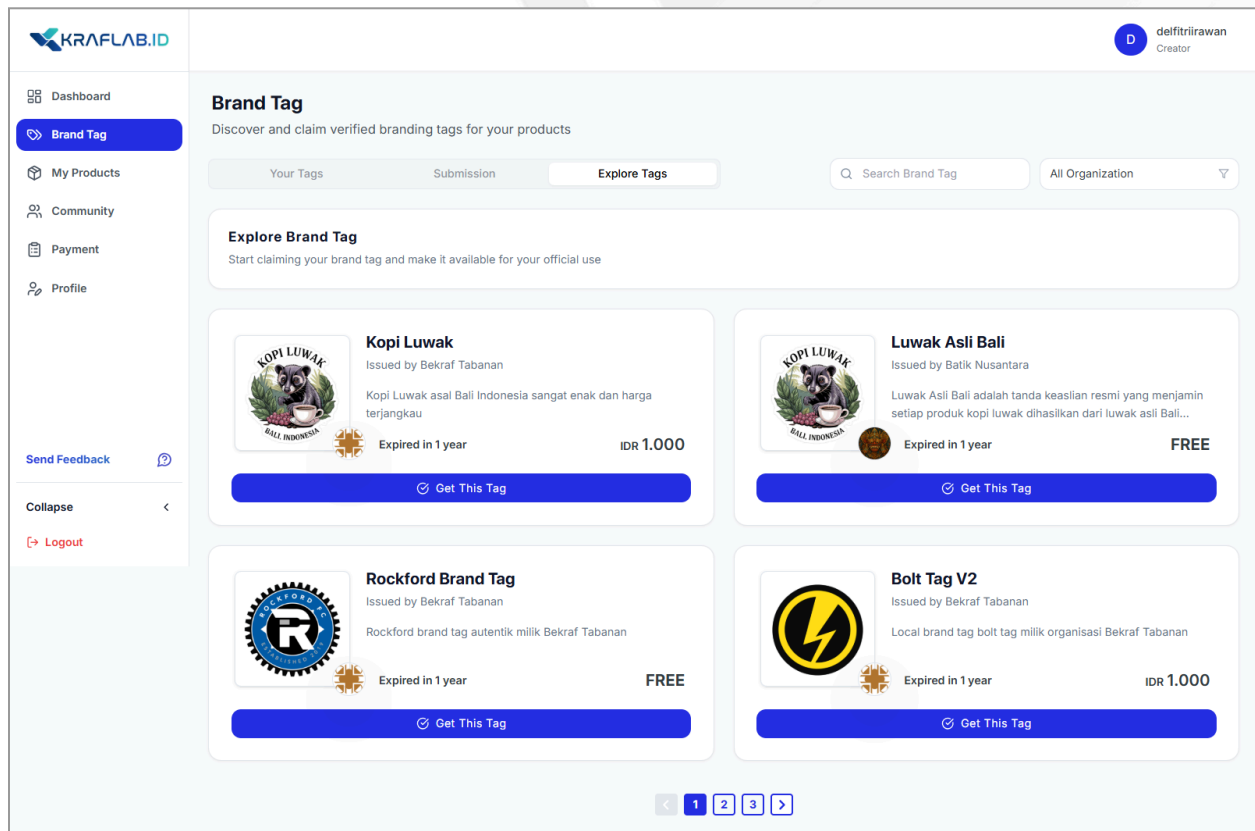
KRAFLAB.ID

D delfitriirawan
Creator

Dashboard
Brand Tag
My Products
Community
Payment
Profile

Send Feedback

Collapse

Logout

Brand Tag
Discover and claim verified branding tags for your products

Your Tags | Submission | Explore Tags

Search Brand Tag

All Organization

Explore Brand Tag
Start claiming your brand tag and make it available for your official use

KOPI LUWAK BALI INDONESIA

Kopi Luwak
Issued by Bekraf Tabanan
Kopi Luwak asal Bali Indonesia sangat enak dan harga terjangkau
Expired in 1 year
IDR 1.000
Get This Tag

KOPI LUWAK BALI INDONESIA

Luwak Asli Bali
Issued by Batik Nusantara
Luwak Asli Bali adalah tanda keaslian resmi yang menjamin setiap produk kopi luwak dihasilkan dari luwak asli Bali...
Expired in 1 year
FREE
Get This Tag

ROCKFORD FC

Rockford Brand Tag
Issued by Bekraf Tabanan
Rockford brand tag autentik milik Bekraf Tabanan
Expired in 1 year
FREE
Get This Tag

Bolt Tag V2
Issued by Bekraf Tabanan
Local brand tag bolt tag milik organisasi Bekraf Tabanan
Expired in 1 year
IDR 1.000
Get This Tag

1 2 3